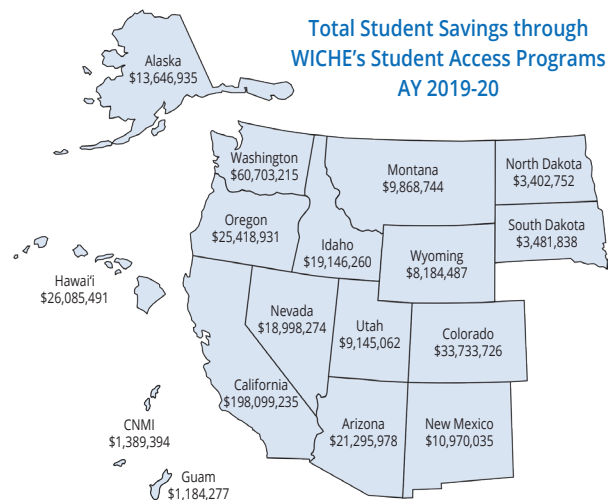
Total Student Savings through WICHE's Student Access Programs AY 2019-20

Alaska
$13,646,935

Washington
$60,703,215

Montana
$9,868,744

North Dakota
$3,402,752

Oregon
$25,418,931

Idaho
$19,146,260

South Dakota
$3,481,838

Wyoming
$8,184,487

Hawai'i
$26,085,491

Nevada
$18,998,274

Utah
$9,145,062

Colorado
$33,733,726

California
$198,099,235

CNMI
$1,389,394

Arizona
$21,295,978

New Mexico
$10,970,035

Guam
$1,184,277